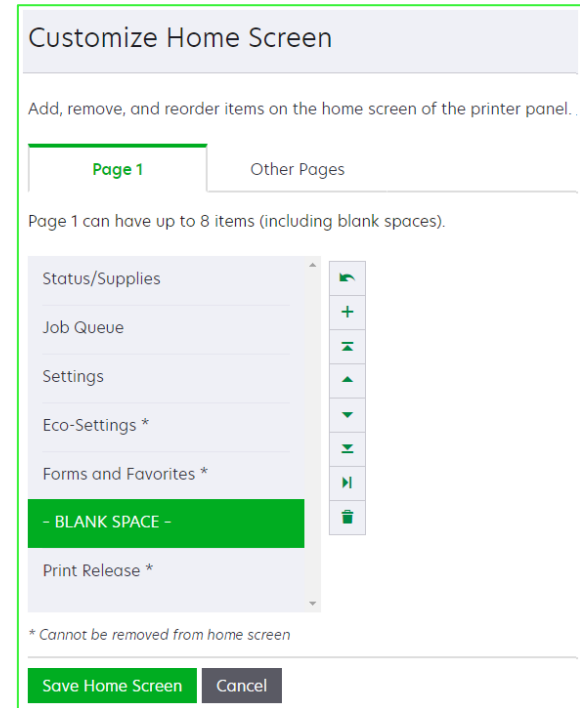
Customize Home Screen

Add, remove, and reorder items on the home screen of the printer panel.

Page 1

Other Pages

Page 1 can have up to 8 items (including blank spaces).

Status/Supplies

Job Queue

Settings

Eco-Settings *

Forms and Favorites *

- BLANK SPACE -

Print Release *

* Cannot be removed from home screen

Save Home Screen

Cancel